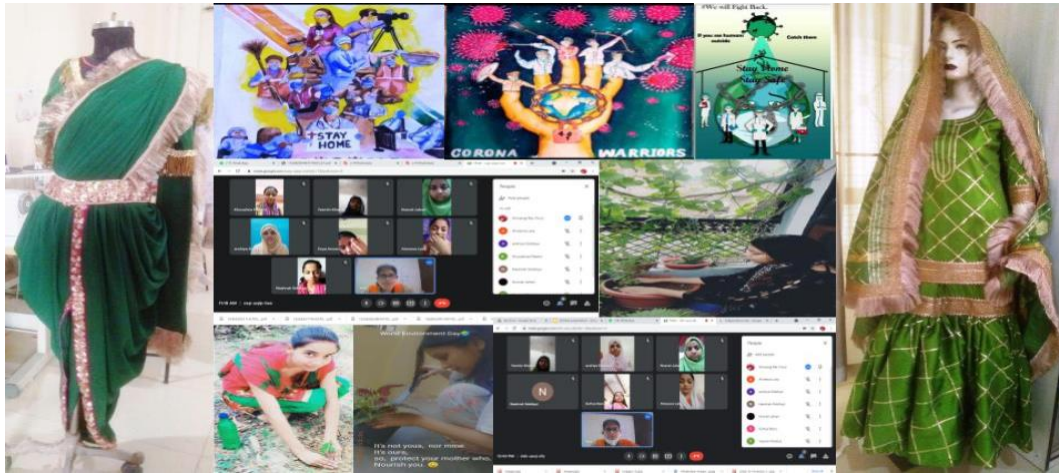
STAY HOME

CORONA WARRIORS

#We will Fight Back.

If you see humans outside

Catch them

Stay Home Stay Safe

People

World Environment Day

It's not yours, nor mine. It's ours, so, protect your mother who, Nourish you.

N